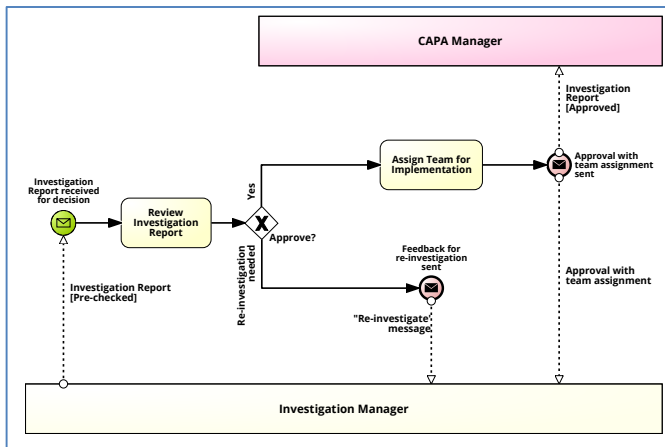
CAPA Manager

Investigation Report [Approved]

Assign Team for Implementation

Approval with team assignment sent

Yes

Investigation Report received for decision

Review Investigation Report

X

Approve?

Re-investigation needed

Feedback for re-investigation sent

Investigation Report [Pre-checked]

"Re-investigate" message

Approval with team assignment

Investigation Manager